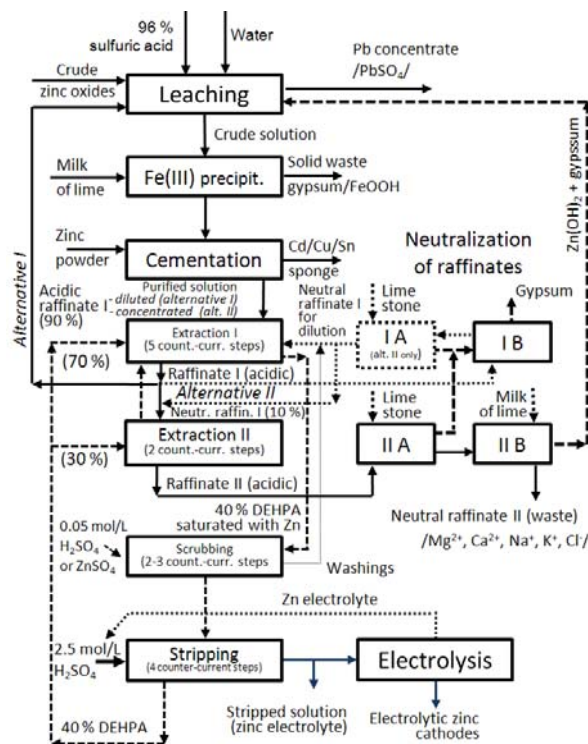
96 %
sulfuric acid

Water

Pb concentrate
/$PbSO_4$/

Crude
zinc oxides

Leaching

Zn(OH)$_2$ + gypssum

Crude solution

Milk
of lime

Fe(III) precipit.

Solid waste
gypsum/FeOOH

Zinc
powder

Cementation

Cd/Cu/Sn
sponge

Neutralization
of raffinates

Alternative I

Acidic
raffinate I
(90 %)

Purified solution
diluted (alternative I)
concentrated (alt. II)

Neutral
raffinate I
for
dilution

Lime
stone

Gypsum

Extraction I
(5 count.-curr. steps)

I A
(alt. II only)

I B

(70 %)

Raffinate I (acidic)

Alternative II

Neutr. raffin. I (10 %)

Lime
stone

Milk
of lime

Extraction II
(2 count.-curr. steps)

II A

II B

(30 %)

Raffinate II (acidic)

40 % DEHPA
saturated with Zn

Neutral raffinate II (waste)
/$Mg^{2+}$, $Ca^{2+}$, $Na^{+}$, $K^{+}$, $Cl^{-}$/

0.05 mol/L
$H_2SO_4$
or $ZnSO_4$

Scrubbing
(2-3 count.-curr. steps

Washings

Zn electrolyte

2.5 mol/L
$H_2SO_4$

Stripping
(4 counter-current steps)

Electrolysis

40 % DEHPA

Stripped solution
(zinc electrolyte)

Electrolytic zinc
cathodes